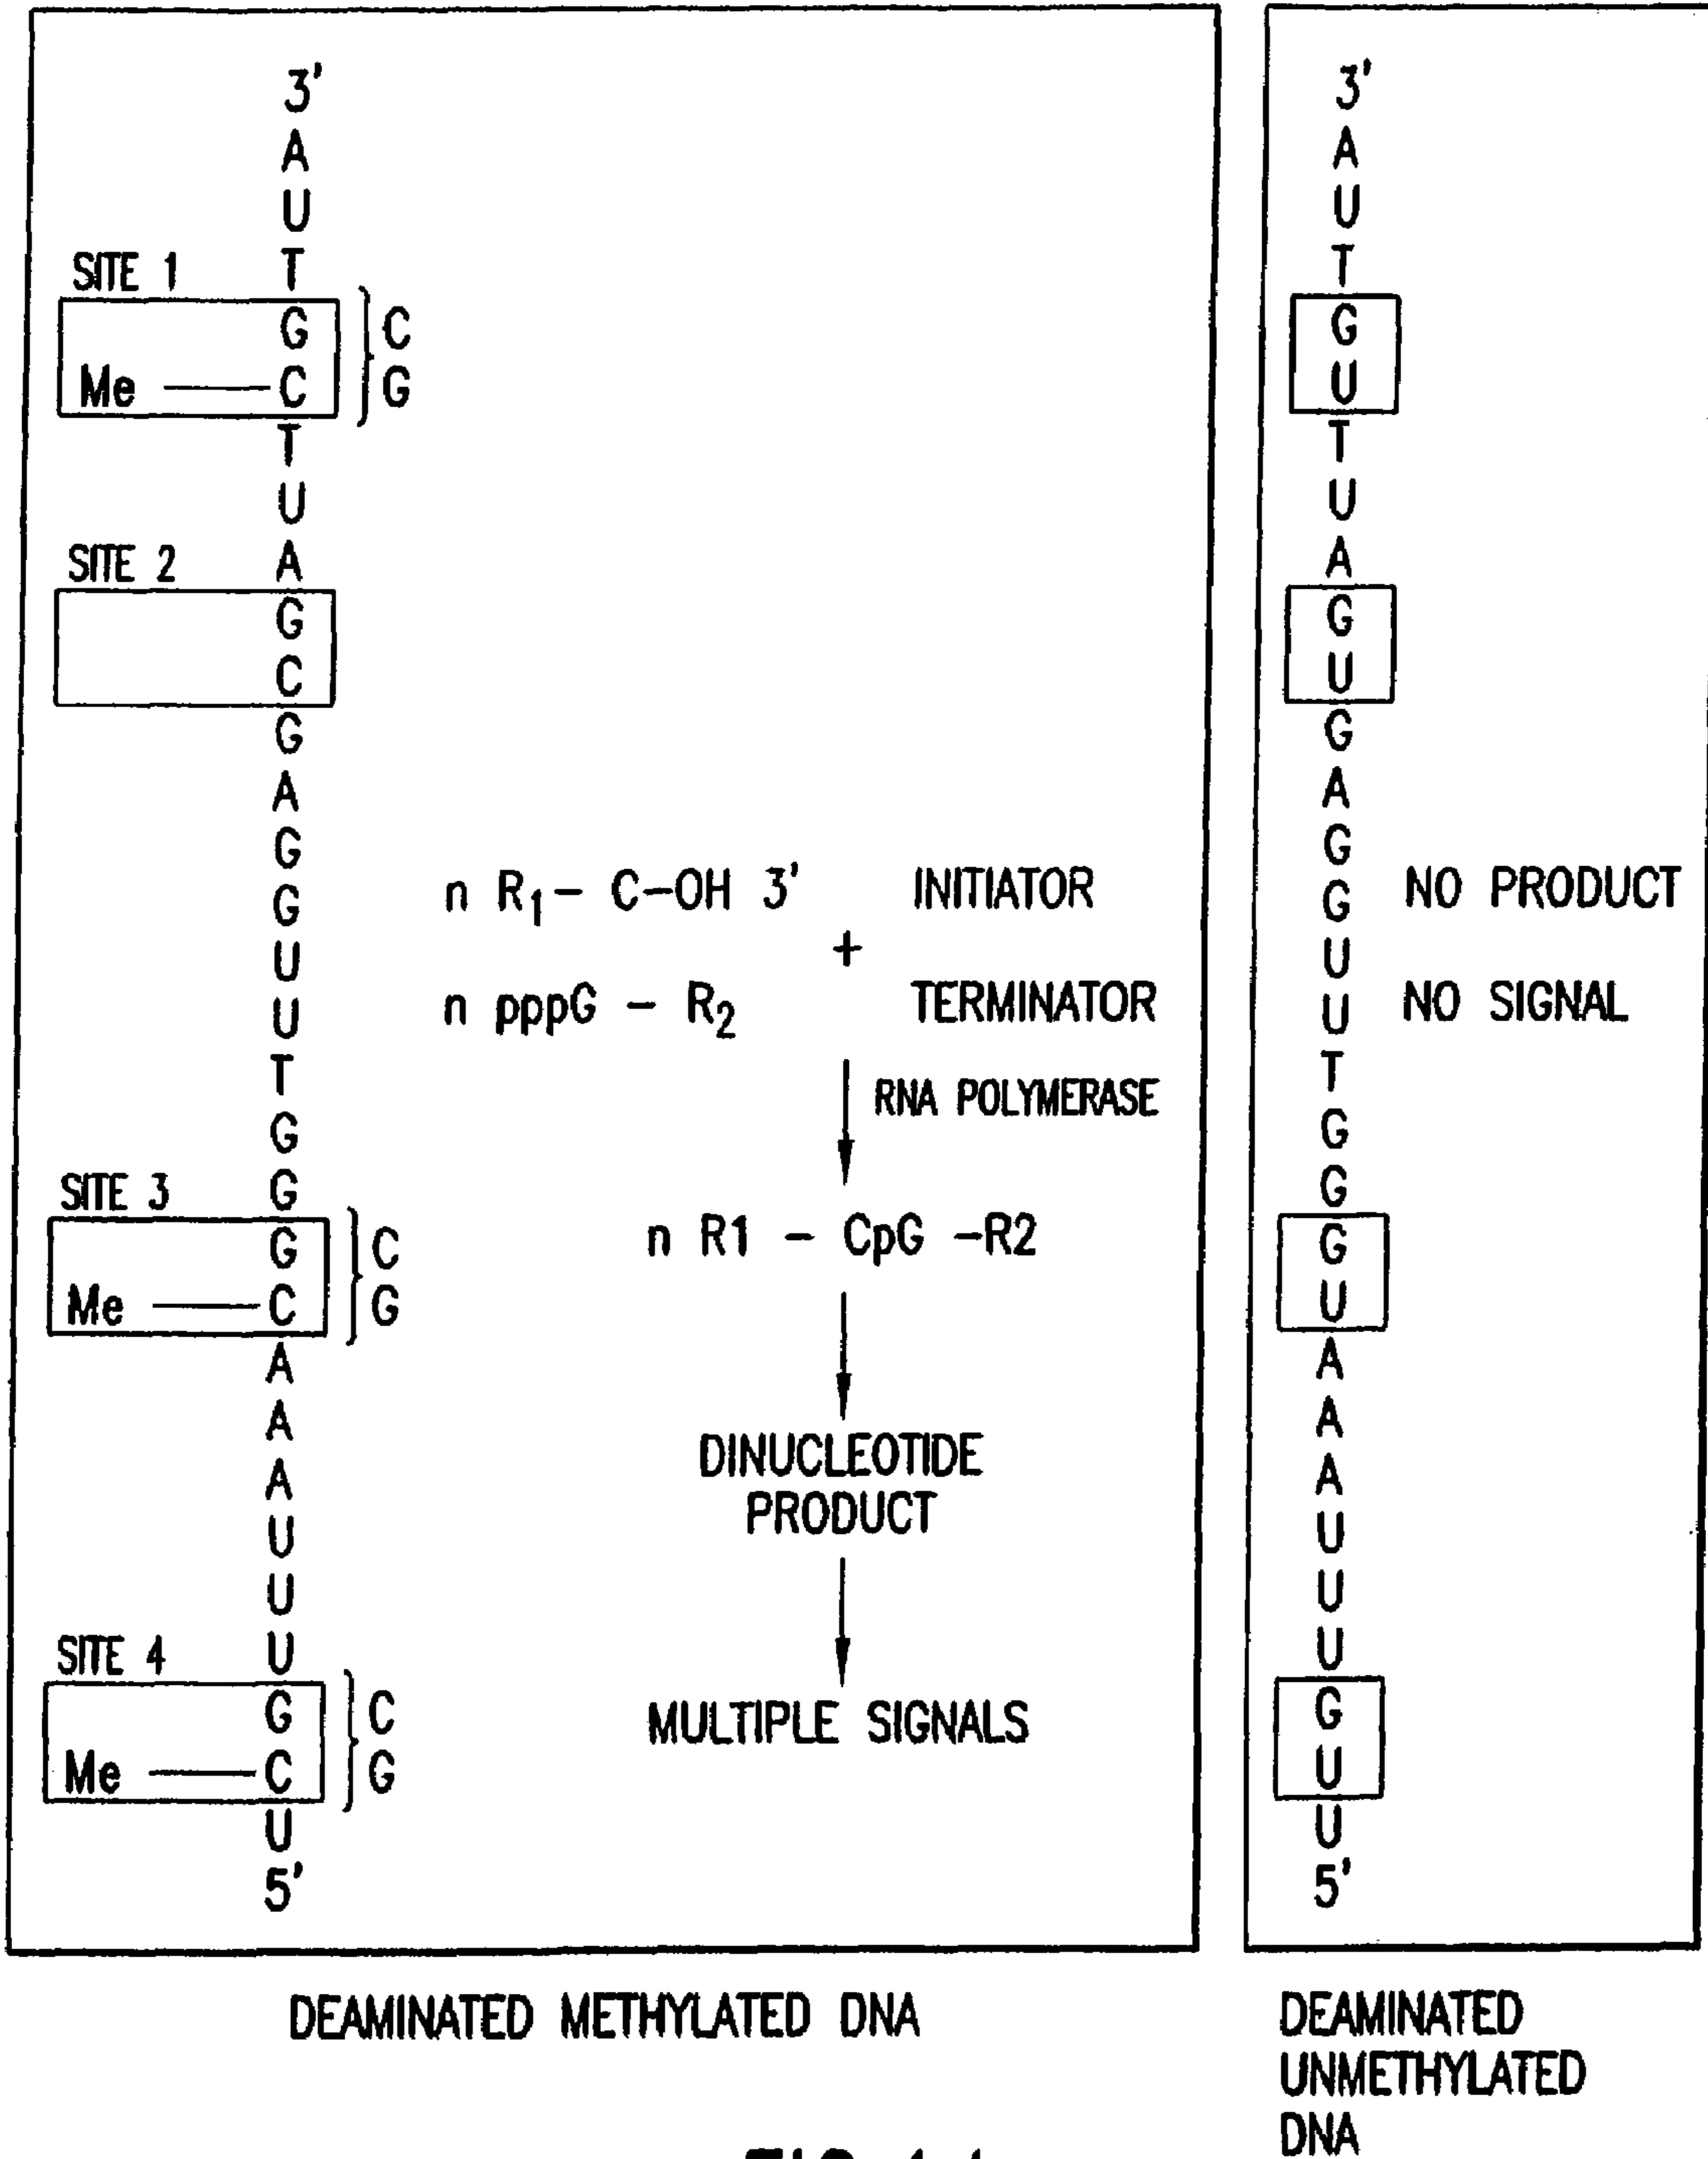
3'
A
U
T
SITE 1
G
Me — C
C
G
T
U
SITE 2
A
G
C
G
A
G
G
U
U
T
G
G
SITE 3
G
Me — C
C
G
A
A
A
U
U
SITE 4
U
G
Me — C
C
G
U
5'

n $R_1$– C–OH 3'    INITIATOR
+
n pppG – $R_2$    TERMINATOR
RNA POLYMERASE
n R1 – CpG –R2
DINUCLEOTIDE PRODUCT
MULTIPLE SIGNALS

3'
A
U
T
G
U
T
U
A
G
U
G
A
G
G
U
U
T
G
G
G
U
A
A
A
U
U
U
G
U
U
5'

NO PRODUCT
NO SIGNAL

DEAMINATED METHYLATED DNA

DEAMINATED UNMETHYLATED DNA

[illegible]